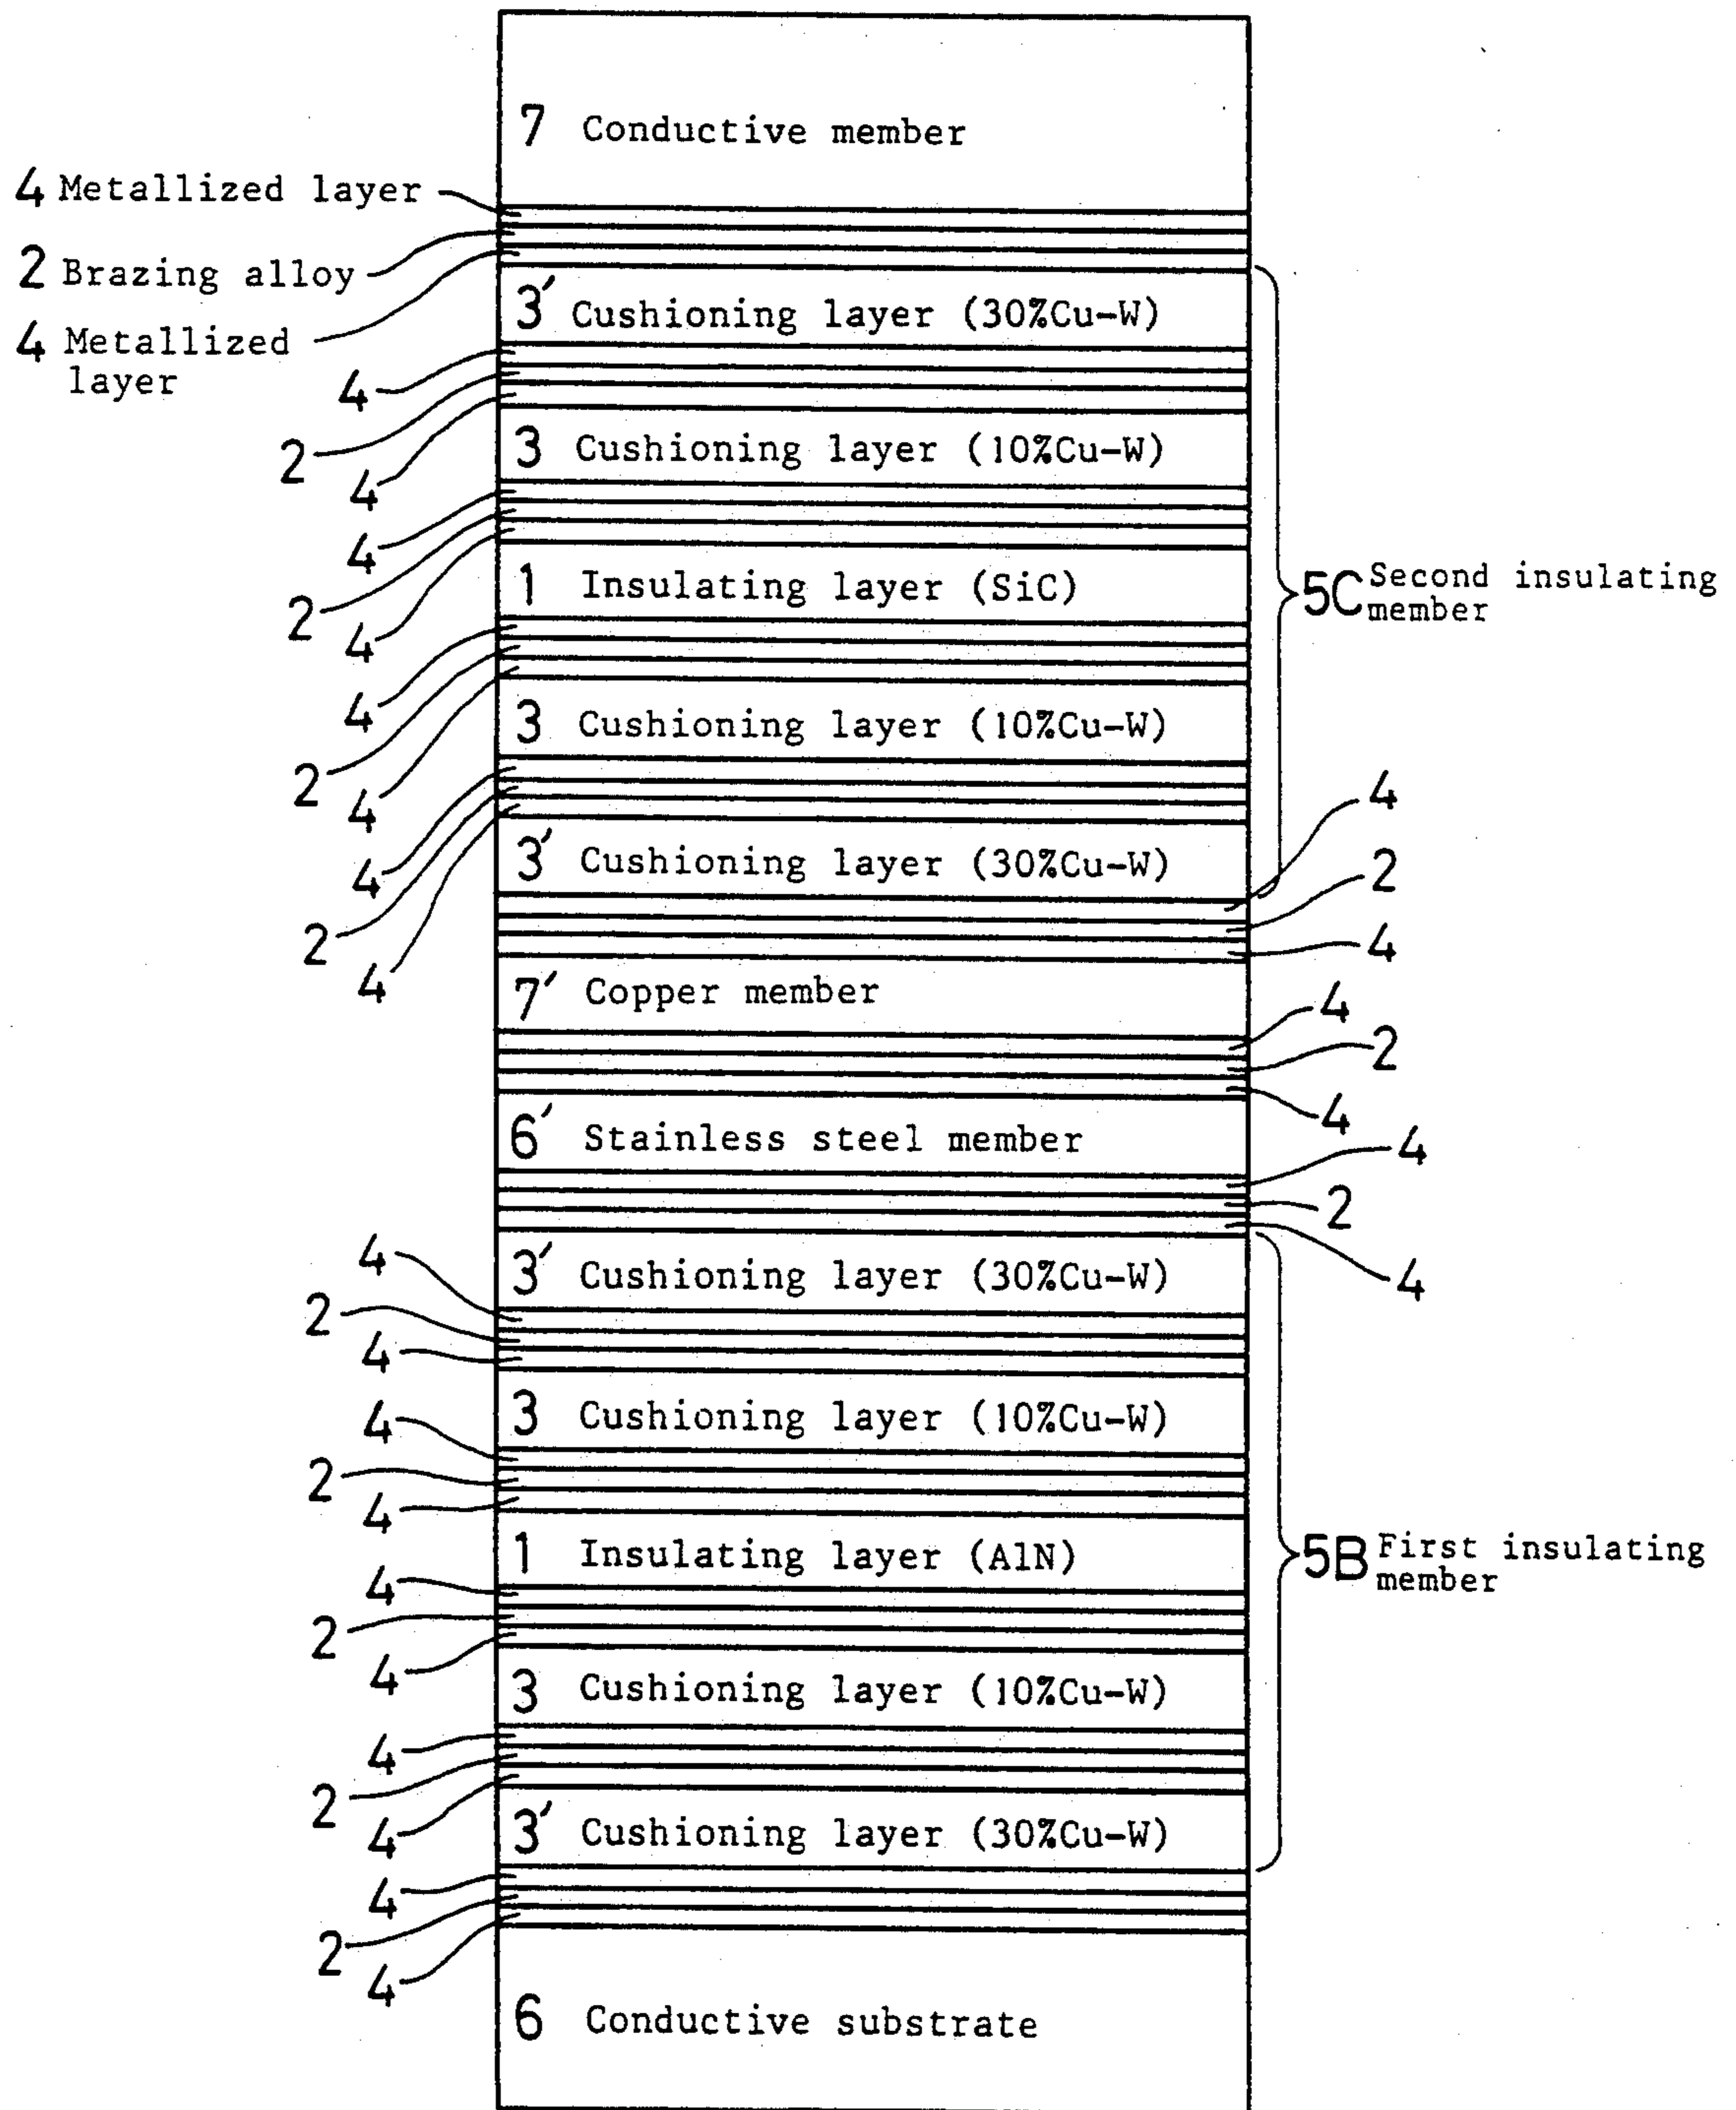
7 Conductive member

4 Metallized layer
2 Brazing alloy
4 Metallized layer

3' Cushioning layer (30%Cu-W)

4
2
4

3 Cushioning layer (10%Cu-W)

4
2
4

1 Insulating layer (SiC)

5C Second insulating member

4
2
4

3 Cushioning layer (10%Cu-W)

4
2
4

3' Cushioning layer (30%Cu-W)

4
2
4

7' Copper member

4
2
4

6' Stainless steel member

4
2
4

3' Cushioning layer (30%Cu-W)

4
2
4

3 Cushioning layer (10%Cu-W)

4
2
4

1 Insulating layer (AlN)

5B First insulating member

4
2
4

3 Cushioning layer (10%Cu-W)

4
2
4

3' Cushioning layer (30%Cu-W)

4
2
4

6 Conductive substrate